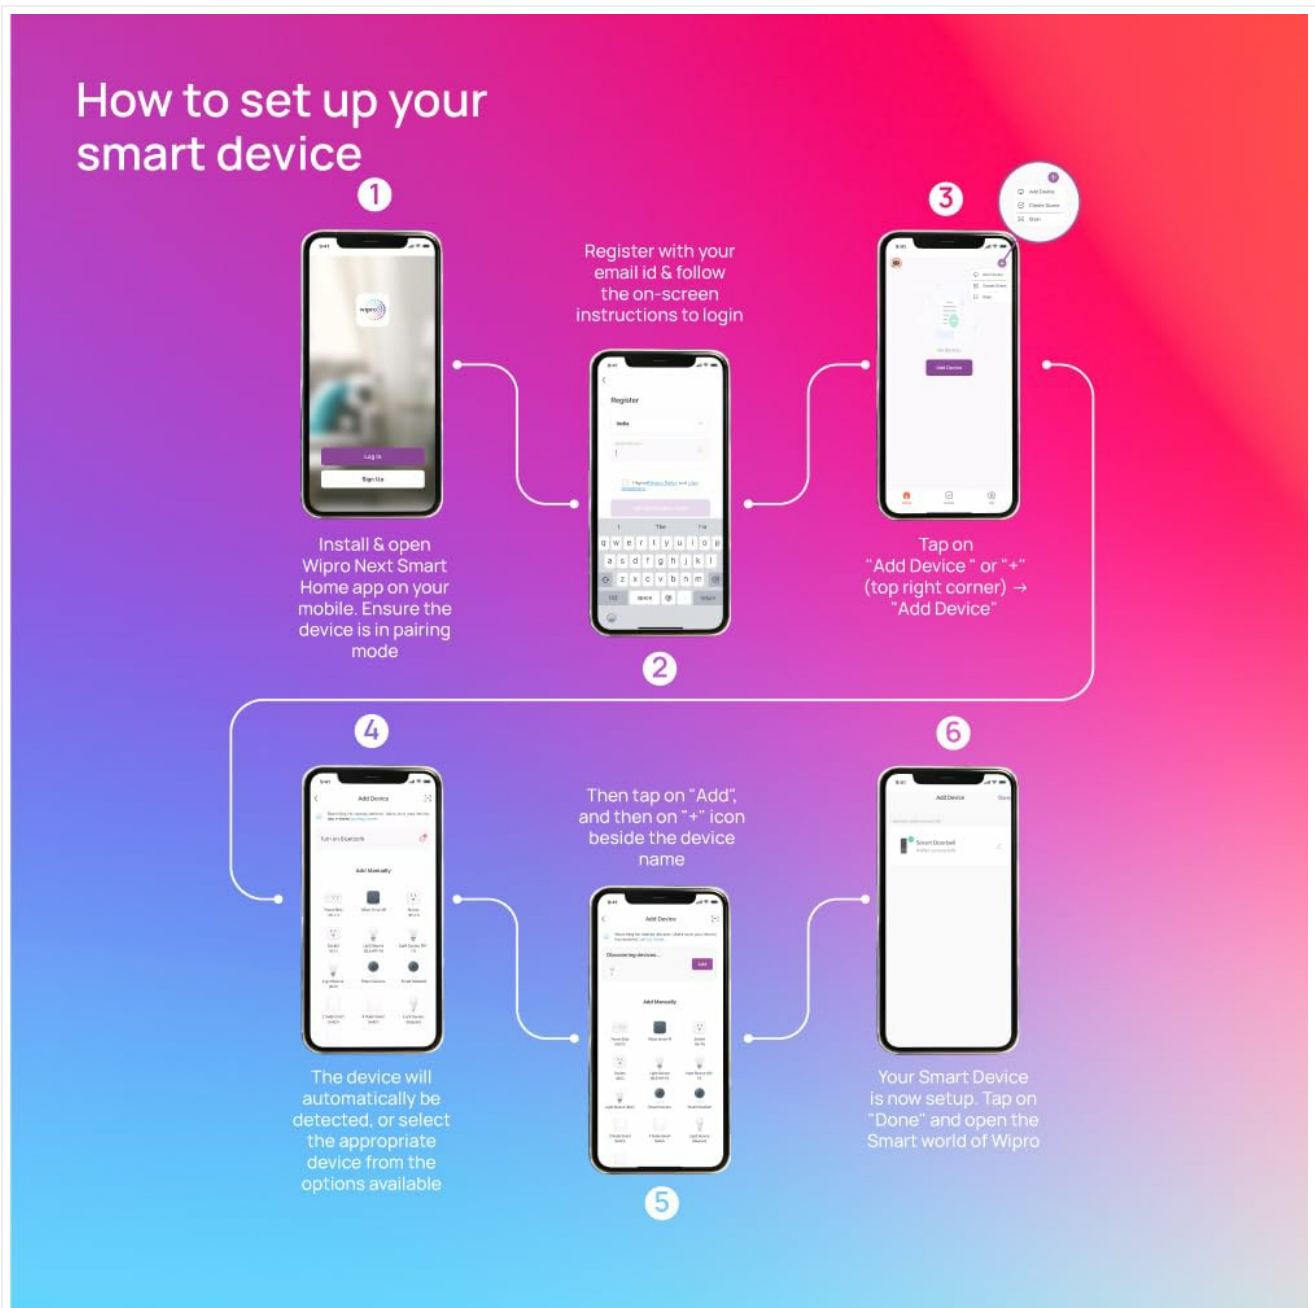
How to set up your smart device

1

Install & open Wipro Next Smart Home app on your mobile. Ensure the device is in pairing mode

Register with your email id & follow the on-screen instructions to login

2

3

Tap on "Add Device" or "+" (top right corner) → "Add Device"

4

The device will automatically be detected, or select the appropriate device from the options available

Then tap on "Add", and then on "+" icon beside the device name

5

6

Your Smart Device is now setup. Tap on "Done" and open the Smart world of Wipro